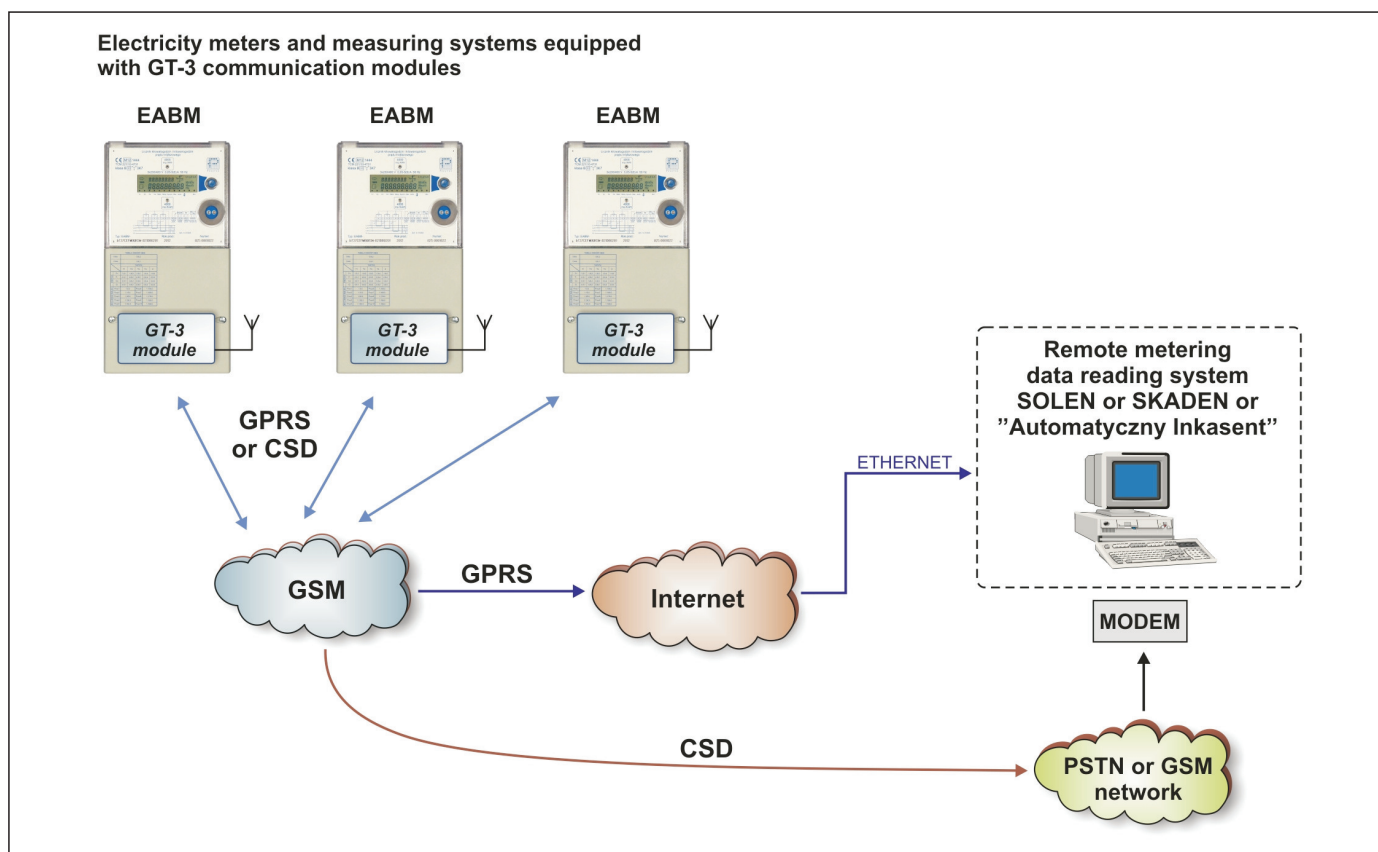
Electricity meters and measuring systems equipped with GT-3 communication modules

EABM

EABM

EABM

GT-3 module

GT-3 module

GT-3 module

GPRS or CSD

Remote metering data reading system SOLEN or SKADEN or "Automatyczny Inkasent"

ETHERNET

GSM

GPRS

Internet

MODEM

CSD

PSTN or GSM network